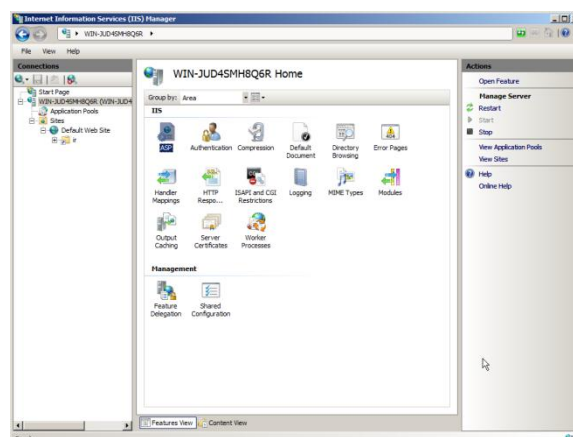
Internet Information Services (IIS) Manager

WIN-JUD4SMH8Q6R ▸

File View Help

Connections

Start Page
WIN-JUD4SMH8Q6R (WIN-JUD4
Application Pools
Sites
Default Web Site
ir

WIN-JUD4SMH8Q6R Home

Group by: Area

IIS

ASP
Authentication
Compression
Default Document
Directory Browsing
Error Pages
Handler Mappings
HTTP Respo...
ISAPI and CGI Restrictions
Logging
MIME Types
Modules
Output Caching
Server Certificates
Worker Processes

Management

Feature Delegation
Shared Configuration

Features View
Content View

Actions

Open Feature

Manage Server
Restart
Start
Stop

View Application Pools
View Sites

Help
Online Help